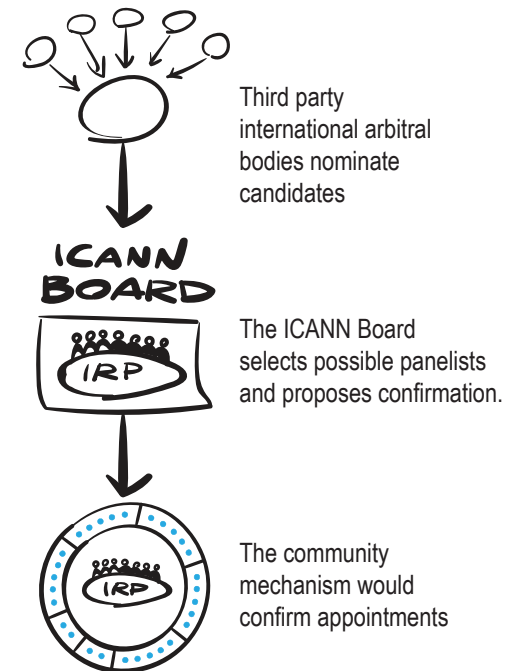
Third party international arbitral bodies nominate candidates

ICANN BOARD

IRP

The ICANN Board selects possible panelists and proposes confirmation.

IRP

The community mechanism would confirm appointments